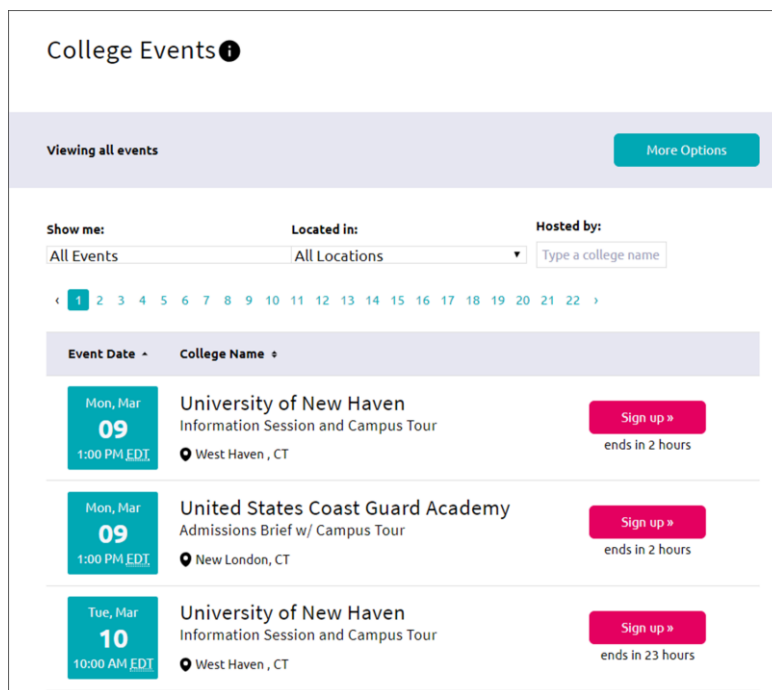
College Events

Viewing all events

More Options

Show me:
All Events

Located in:
All Locations

Hosted by:
Type a college name

‹ 1 2 3 4 5 6 7 8 9 10 11 12 13 14 15 16 17 18 19 20 21 22 ›

| Event Date ▲ | College Name ⬍ | |
|---|---|---|
| Mon, Mar 09 1:00 PM EDT | University of New Haven<br>Information Session and Campus Tour<br>West Haven , CT | Sign up »<br>ends in 2 hours |
| Mon, Mar 09 1:00 PM EDT | United States Coast Guard Academy<br>Admissions Brief w/ Campus Tour<br>New London, CT | Sign up »<br>ends in 2 hours |
| Tue, Mar 10 10:00 AM EDT | University of New Haven<br>Information Session and Campus Tour<br>West Haven , CT | Sign up »<br>ends in 23 hours |